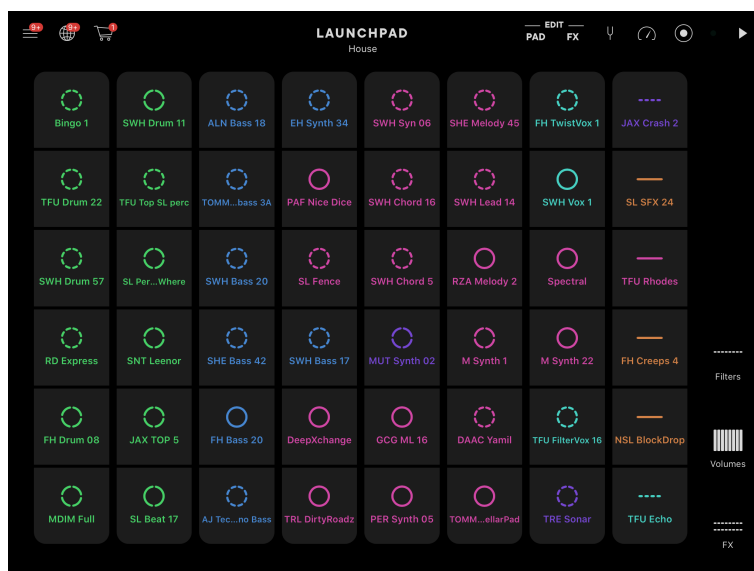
9+ 9+ 1

LAUNCHPAD
House

EDIT
PAD FX

| Bingo 1 | SWH Drum 11 | ALN Bass 18 | EH Synth 34 | SWH Syn 06 | SHE Melody 45 | FH TwistVox 1 | JAX Crash 2 |
|---|---|---|---|---|---|---|---|
| TFU Drum 22 | TFU Top SL perc | TOMM...bass 3A | PAF Nice Dice | SWH Chord 16 | SWH Lead 14 | SWH Vox 1 | SL SFX 24 |
| SWH Drum 57 | SL Per...Where | SWH Bass 20 | SL Fence | SWH Chord 5 | RZA Melody 2 | Spectral | TFU Rhodes |
| RD Express | SNT Leenor | SHE Bass 42 | SWH Bass 17 | MUT Synth 02 | M Synth 1 | M Synth 22 | FH Creeps 4 |
| FH Drum 08 | JAX TOP 5 | FH Bass 20 | DeepXchange | GCG ML 16 | DAAC Yamil | TFU FilterVox 16 | NSL BlockDrop |
| MDIM Full | SL Beat 17 | AJ Tec...no Bass | TRL DirtyRoadz | PER Synth 05 | TOMM...ellarPad | TRE Sonar | TFU Echo |

Filters

Volumes

FX